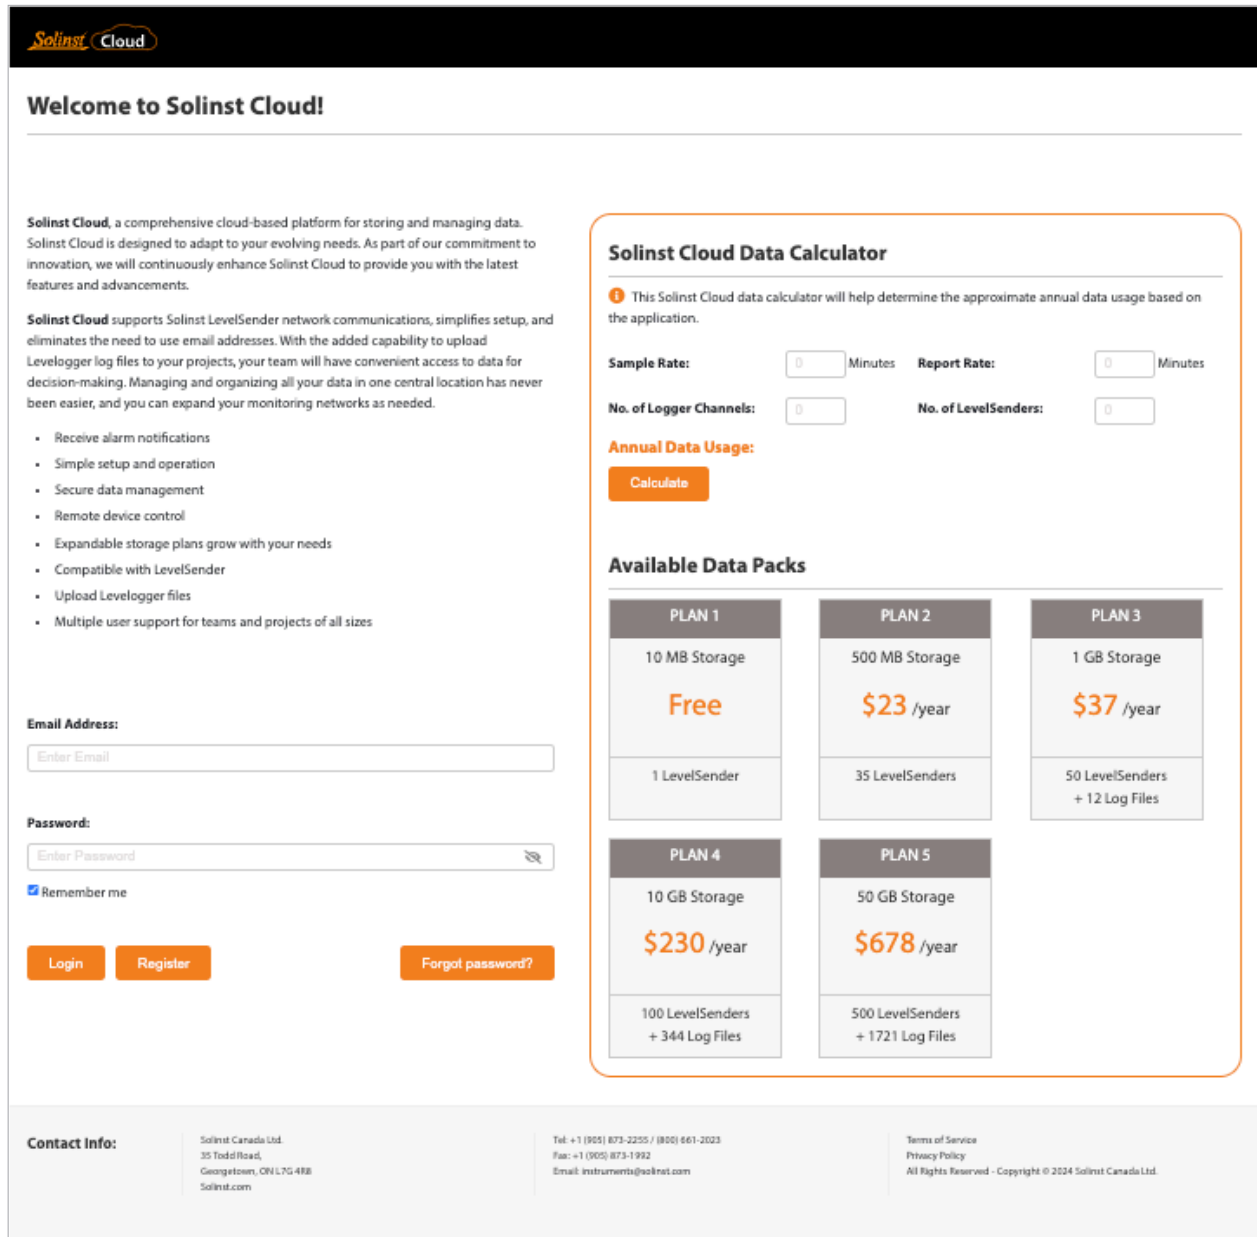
Solinst Cloud

Welcome to Solinst Cloud!

**Solinst Cloud**, a comprehensive cloud-based platform for storing and managing data. Solinst Cloud is designed to adapt to your evolving needs. As part of our commitment to innovation, we will continuously enhance Solinst Cloud to provide you with the latest features and advancements.

**Solinst Cloud** supports Solinst LevelSender network communications, simplifies setup, and eliminates the need to use email addresses. With the added capability to upload Levelogger log files to your projects, your team will have convenient access to data for decision-making. Managing and organizing all your data in one central location has never been easier, and you can expand your monitoring networks as needed.

- Receive alarm notifications
- Simple setup and operation
- Secure data management
- Remote device control
- Expandable storage plans grow with your needs
- Compatible with LevelSender
- Upload Levelogger files
- Multiple user support for teams and projects of all sizes

Email Address:
Enter Email

Password:
Enter Password

Remember me

Login Register Forgot password?

Solinst Cloud Data Calculator

This Solinst Cloud data calculator will help determine the approximate annual data usage based on the application.

Sample Rate: 0 Minutes Report Rate: 0 Minutes
No. of Logger Channels: 0 No. of LevelSenders: 0

Annual Data Usage:
Calculate

Available Data Packs

| PLAN 1 | PLAN 2 | PLAN 3 |
|---|---|---|
| 10 MB Storage Free | 500 MB Storage $23 /year | 1 GB Storage $37 /year |
| 1 LevelSender | 35 LevelSenders | 50 LevelSenders + 12 Log Files |

| PLAN 4 | PLAN 5 |
|---|---|
| 10 GB Storage $230 /year | 50 GB Storage $678 /year |
| 100 LevelSenders + 344 Log Files | 500 LevelSenders + 1721 Log Files |

Contact Info:
Solinst Canada Ltd.
35 Todd Road,
Georgetown, ON L7G 4R8
Solinst.com

Tel: +1 (905) 873-2255 / (800) 661-2023
Fax: +1 (905) 873-1992
Email: instruments@solinst.com

Terms of Service
Privacy Policy
All Rights Reserved - Copyright © 2024 Solinst Canada Ltd.